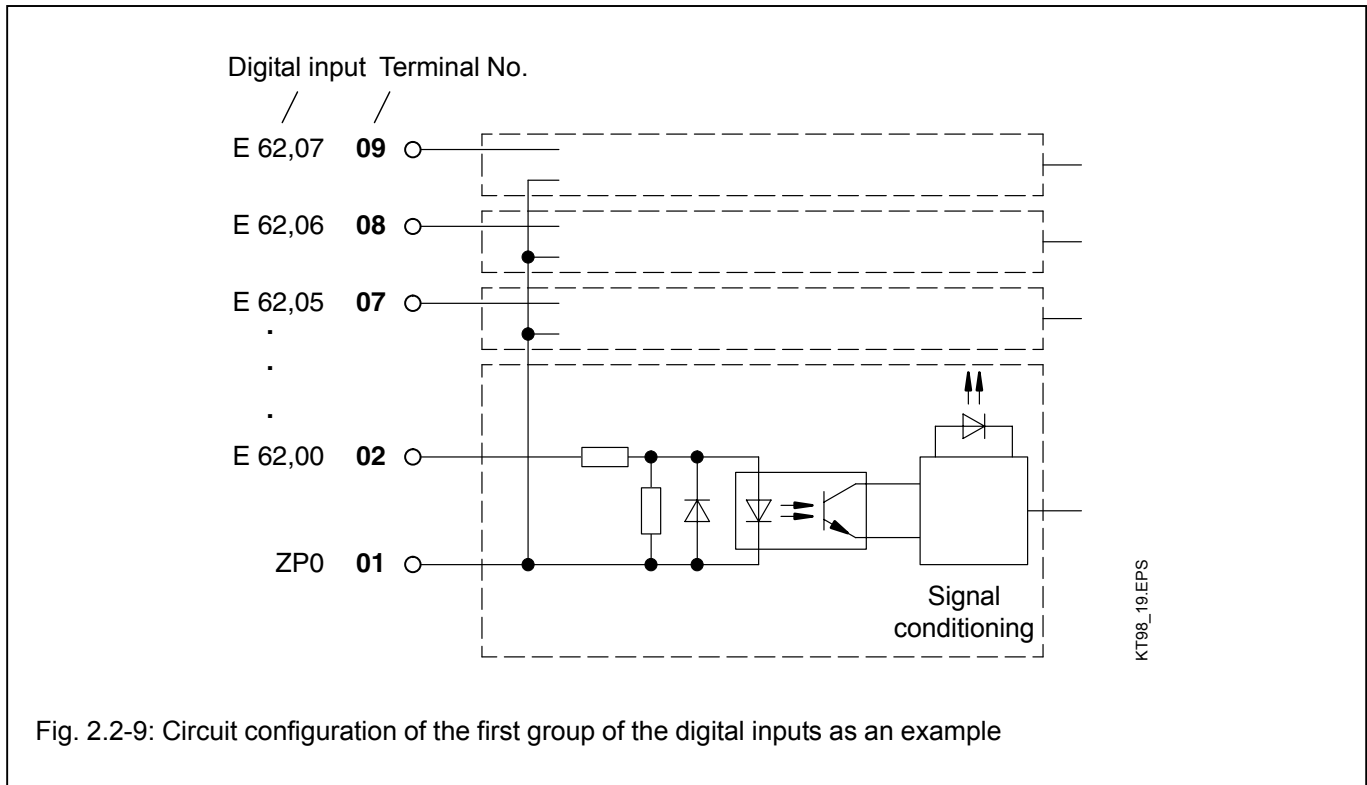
Digital input Terminal No.

E 62,07 **09**

E 62,06 **08**

E 62,05 **07**

.

.

.

E 62,00 **02**

ZP0 **01**

Signal conditioning

KT98_19.EPS

Fig. 2.2-9: Circuit configuration of the first group of the digital inputs as an example